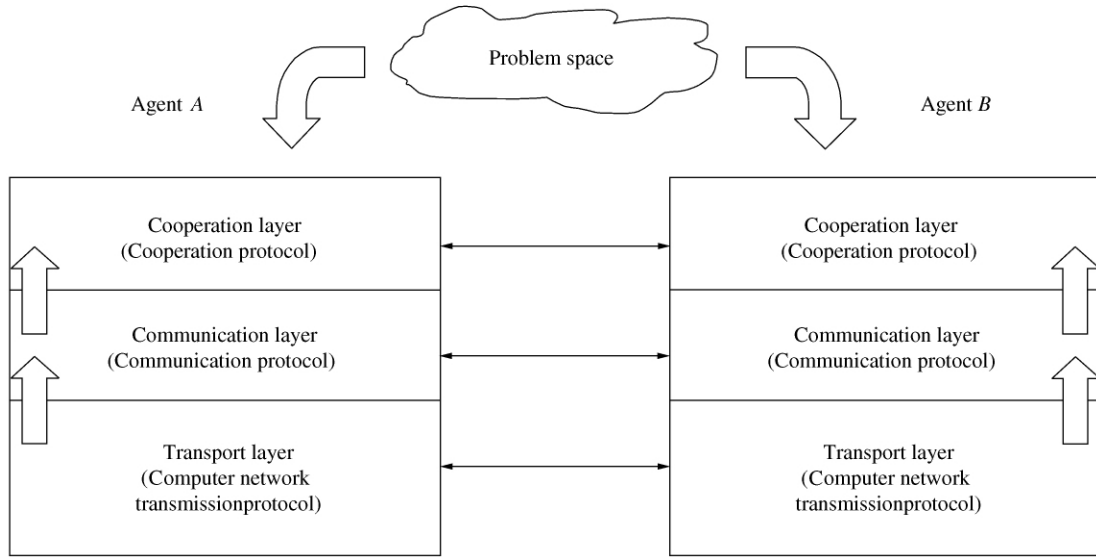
Problem space

Agent $A$

Agent $B$

Cooperation layer
(Cooperation protocol)

Communication layer
(Communication protocol)

Transport layer
(Computer network
transmissionprotocol)

Cooperation layer
(Cooperation protocol)

Communication layer
(Communication protocol)

Transport layer
(Computer network
transmissionprotocol)